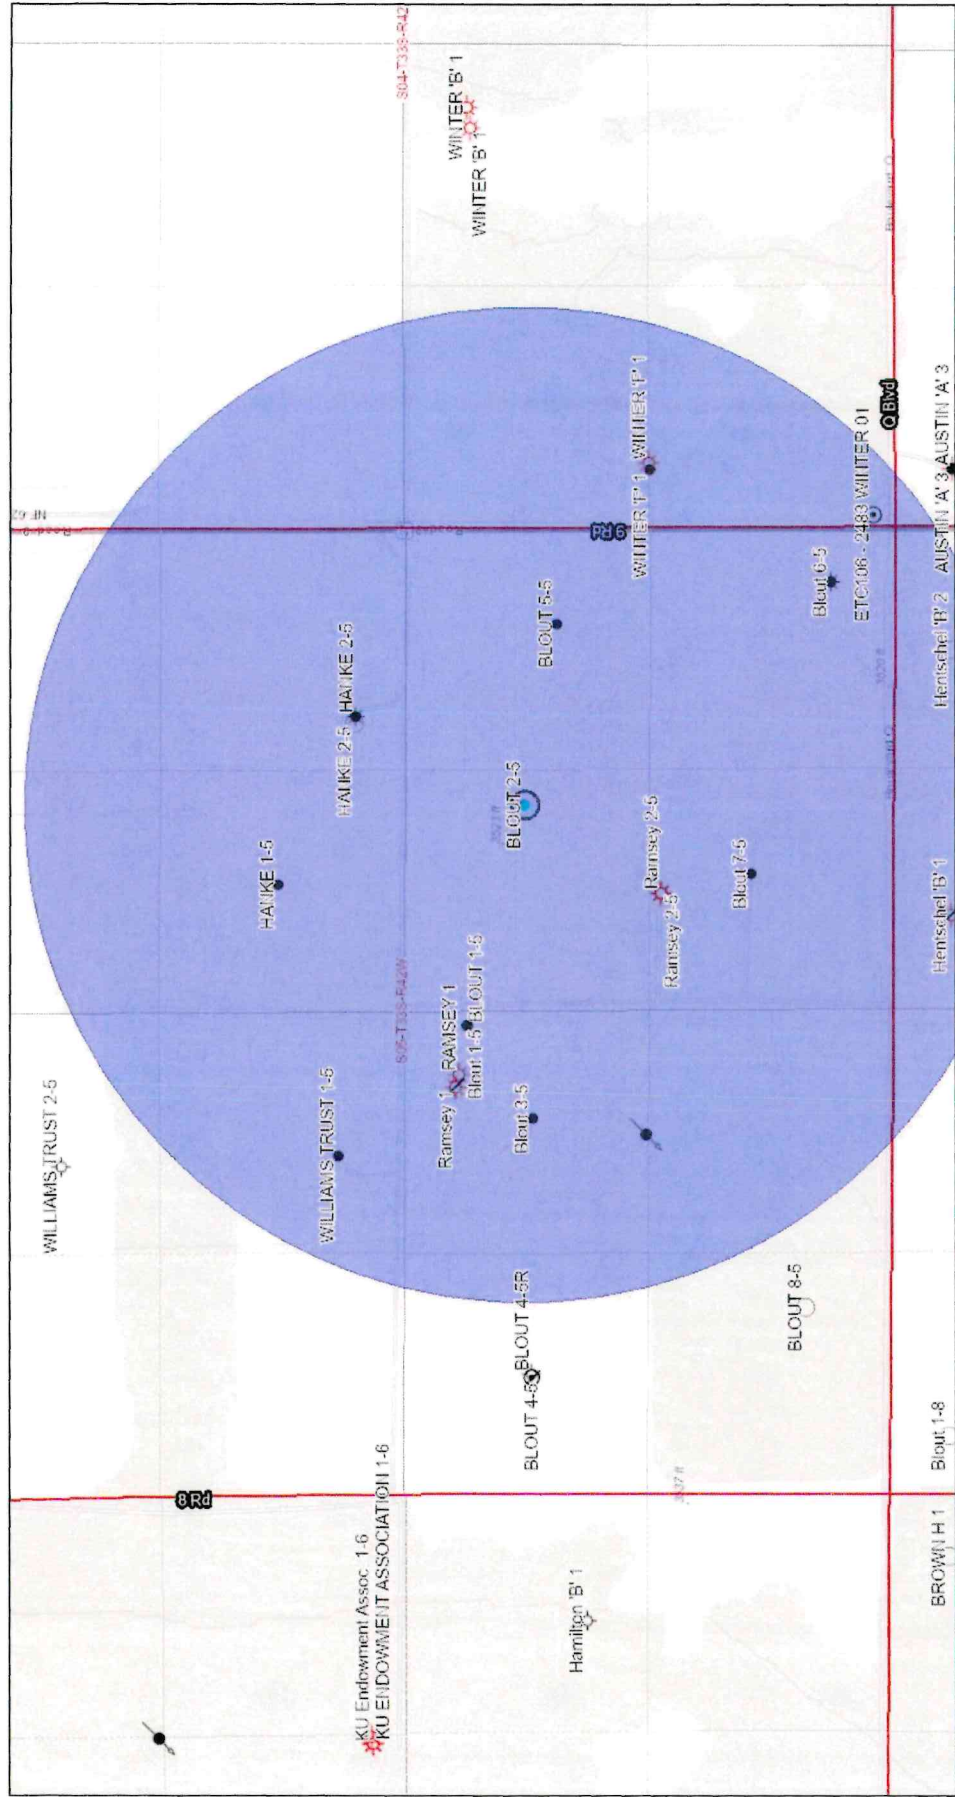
S04-T33S-R42

WINTER 'B' 1

WINTER 'B' 1

WINTER 'F' 1 WINTER 'F' 1

Q Blvd

ETC106 - 2483 WINTER 01

AUSTIN 'A' 3 AUSTIN 'A' 3

9 Rd

Blout 6-5

BLOUT 5-5

HANKE 2-5

HANKE 2-5

Hentschel 'B' 2

BLOUT 2-5

Ramsey 2-5

Ramsey 2-5

Blout 7-5

HANKE 1-5

Hentschel 'B' 1

S05-T33S-R42W

RAMSEY 1

BLOUT 1-5

Blout 1-5

Ramsey 1

Blout 3-5

WILLIAMS TRUST 1-5

WILLIAMS TRUST 2-5

BLOUT 4-5R

BLOUT 4-5

BLOUT 8-5

Blout 1-8

8 Rd

KU Endowment Assoc. 1-6

KU ENDOWMENT ASSOCIATION 1-6

Hamilton 'B' 1

BROWN H 1